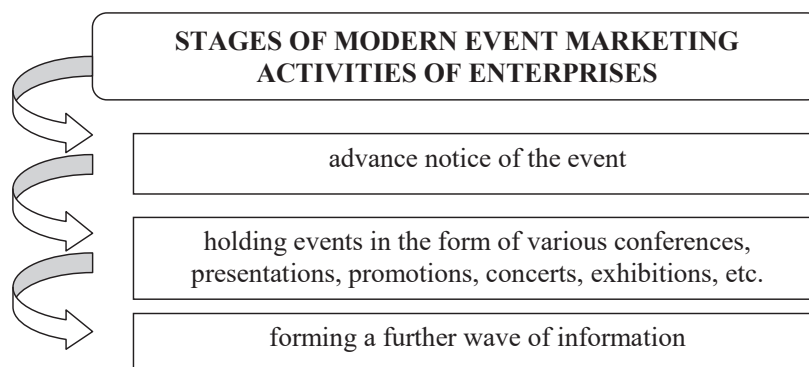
STAGES OF MODERN EVENT MARKETING ACTIVITIES OF ENTERPRISES

advance notice of the event

holding events in the form of various conferences, presentations, promotions, concerts, exhibitions, etc.

forming a further wave of information